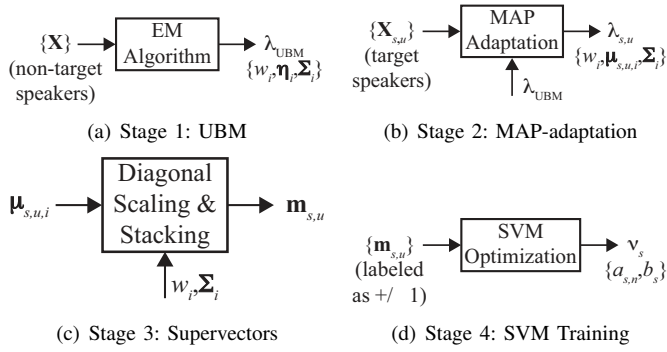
$\{\mathbf{X}\}$ (non-target speakers)

EM Algorithm

$\lambda_{\text{UBM}}$ $\{w_i, \boldsymbol{\eta}_i, \boldsymbol{\Sigma}_i\}$

(a) Stage 1: UBM

$\{\mathbf{X}_{s,u}\}$ (target speakers)

MAP Adaptation

$\lambda_{s,u}$ $\{w_i, \boldsymbol{\mu}_{s,u,i}, \boldsymbol{\Sigma}_i\}$

$\lambda_{\text{UBM}}$

(b) Stage 2: MAP-adaptation

$\boldsymbol{\mu}_{s,u,i}$

Diagonal Scaling & Stacking

$\mathbf{m}_{s,u}$

$w_i, \boldsymbol{\Sigma}_i$

(c) Stage 3: Supervectors

$\{\mathbf{m}_{s,u}\}$ (labeled as +/ 1)

SVM Optimization

$\nu_s$ $\{a_{s,n}, b_s\}$

(d) Stage 4: SVM Training